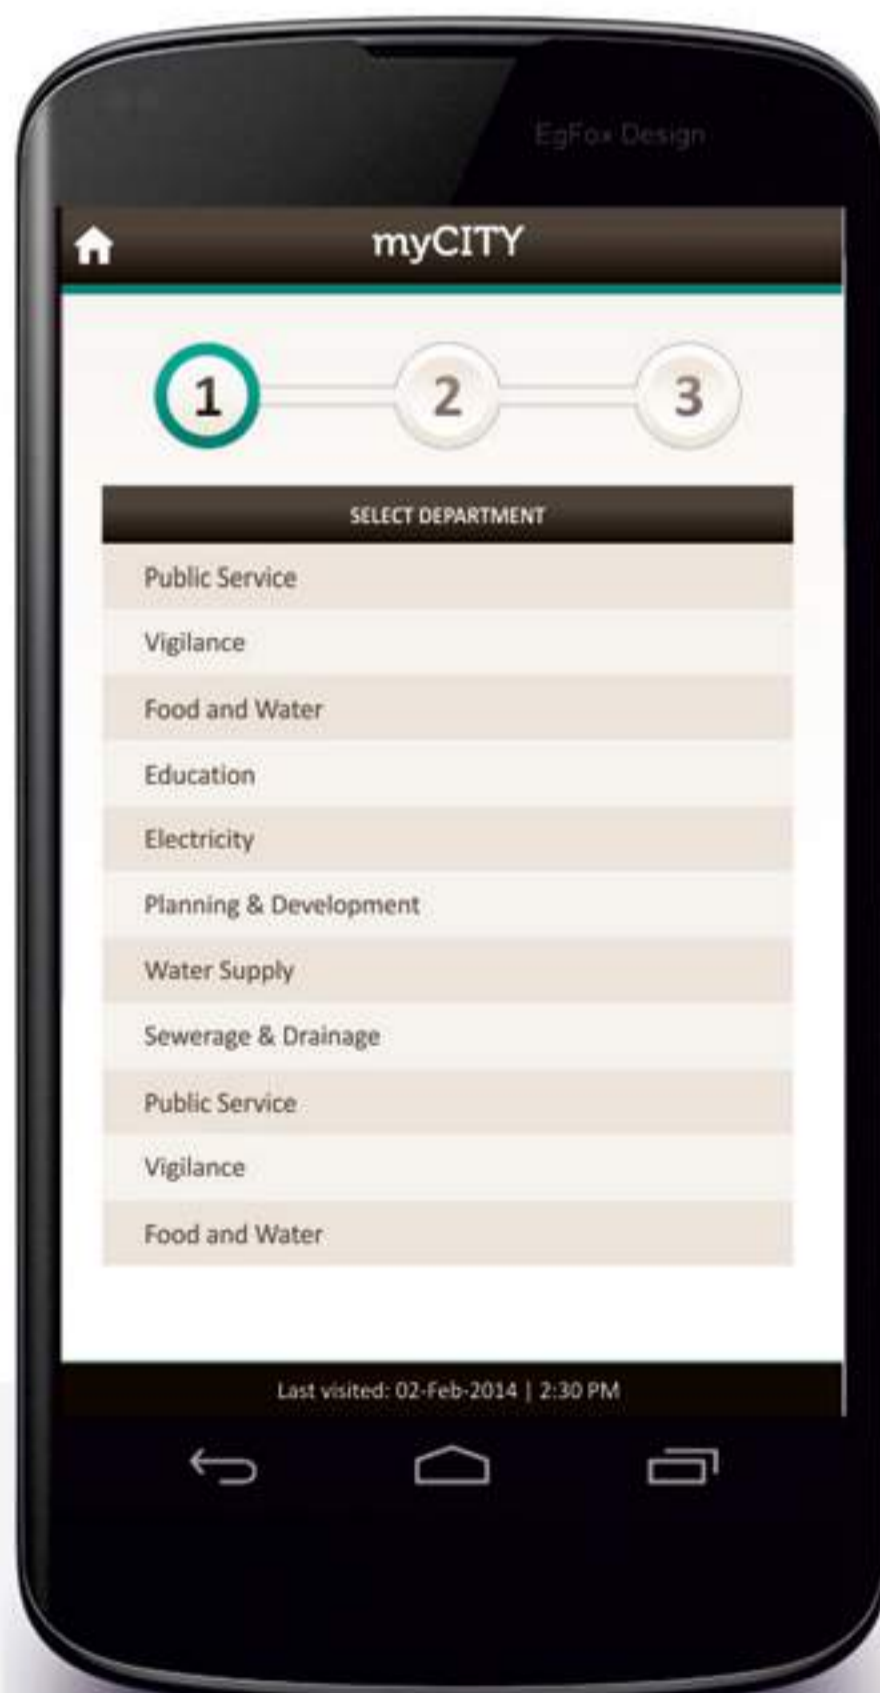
EgFox Design

myCITY

1
2
3

SELECT DEPARTMENT

Public Service
Vigilance
Food and Water
Education
Electricity
Planning & Development
Water Supply
Sewerage & Drainage
Public Service
Vigilance
Food and Water

Last visited: 02-Feb-2014 | 2:30 PM